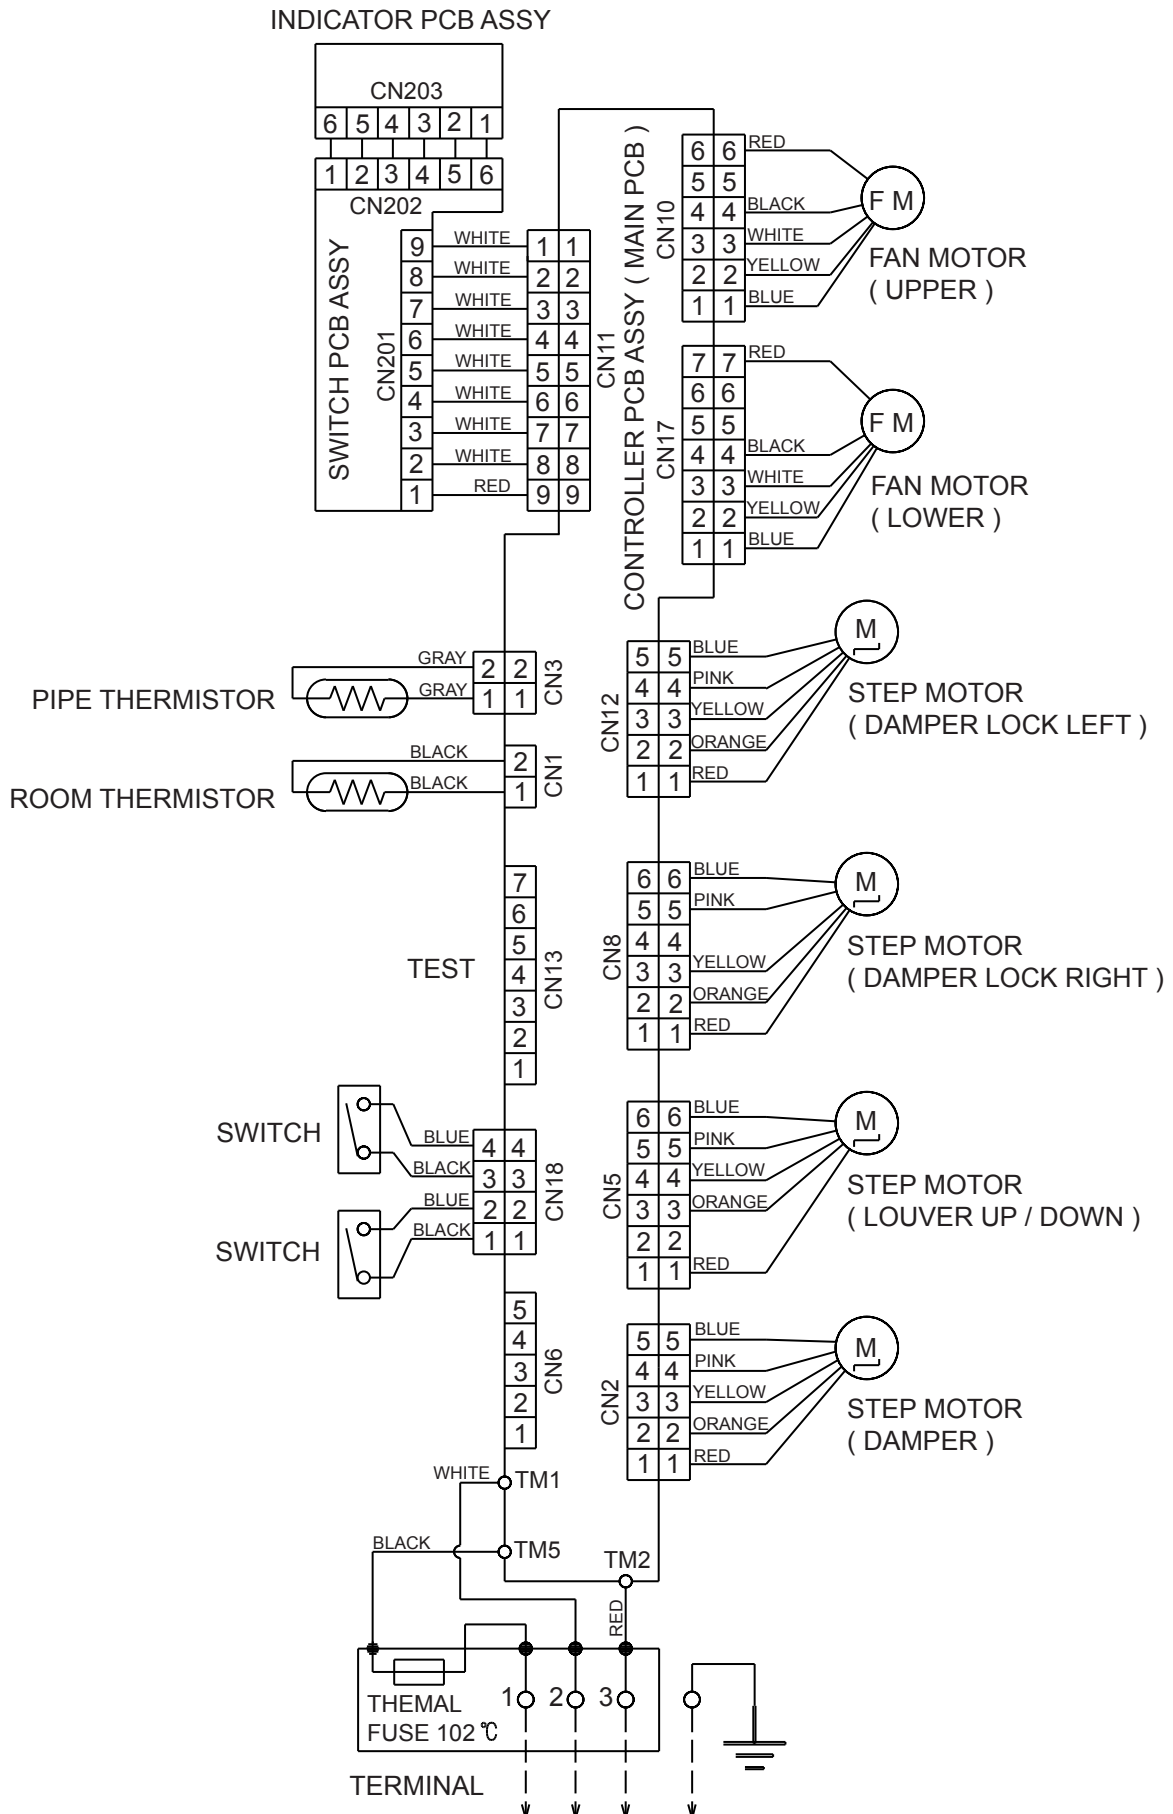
INDICATOR PCB ASSY

CN203
6 5 4 3 2 1
1 2 3 4 5 6
CN202

SWITCH PCB ASSY
CN201

| 9 | WHITE | 1 | 1 |
|---|---|---|---|
| 8 | WHITE | 2 | 2 |
| 7 | WHITE | 3 | 3 |
| 6 | WHITE | 4 | 4 |
| 5 | WHITE | 5 | 5 |
| 4 | WHITE | 6 | 6 |
| 3 | WHITE | 7 | 7 |
| 2 | WHITE | 8 | 8 |
| 1 | RED | 9 | 9 |

CN11
CONTROLLER PCB ASSY ( MAIN PCB )

CN10
6 6 RED
5 5
4 4 BLACK
3 3 WHITE
2 2 YELLOW
1 1 BLUE
F M
FAN MOTOR ( UPPER )

CN17
7 7 RED
6 6
5 5
4 4 BLACK
3 3 WHITE
2 2 YELLOW
1 1 BLUE
F M
FAN MOTOR ( LOWER )

PIPE THERMISTOR
GRAY 2 2
GRAY 1 1
CN3

ROOM THERMISTOR
BLACK 2
BLACK 1
CN1

CN12
5 5 BLUE
4 4 PINK
3 3 YELLOW
2 2 ORANGE
1 1 RED
M
STEP MOTOR ( DAMPER LOCK LEFT )

TEST
CN13
7 6 5 4 3 2 1

CN8
6 6 BLUE
5 5 PINK
4 4
3 3 YELLOW
2 2 ORANGE
1 1 RED
M
STEP MOTOR ( DAMPER LOCK RIGHT )

SWITCH
BLUE 4 4
BLACK 3 3
SWITCH
BLUE 2 2
BLACK 1 1
CN18

CN5
6 6 BLUE
5 5 PINK
4 4 YELLOW
3 3 ORANGE
2 2
1 1 RED
M
STEP MOTOR ( LOUVER UP / DOWN )

CN6
5 4 3 2 1

CN2
5 5 BLUE
4 4 PINK
3 3 YELLOW
2 2 ORANGE
1 1 RED
M
STEP MOTOR ( DAMPER )

WHITE TM1
BLACK TM5
TM2
RED

THEMAL FUSE 102 ℃
1 2 3
TERMINAL